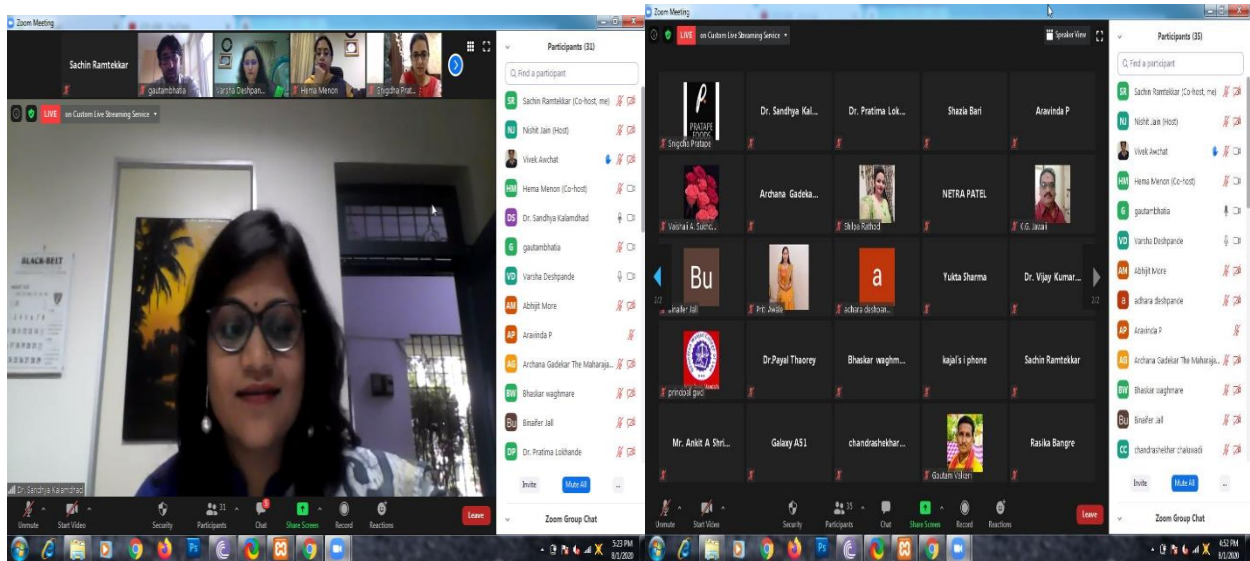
Zoom Meeting

Sachin Ramtekkar | gautambhatia | Varsha Deshpan... | Hema Menon | Snigdha Prat...

LIVE on Custom Live Streaming Service

BLACK-BELT

Dr. Sandhya Kalamdhad

Participants (31)

Find a participant

SR Sachin Ramtekkar (Co-host, me)
NJ Nishit Jain (Host)
Vivek Awchat
HM Hema Menon (Co-host)
DS Dr. Sandhya Kalamdhad
G gautambhatia
VD Varsha Deshpande
AM Abhijit More
AP Aravinda P
AG Archana Gadekar The Maharaja...
BW Bhaskar waghmare
Bu Binaifer Jall
DP Dr. Pratima Lokhande

Invite | Mute All | ...

Unmute | Start Video | Security | Participants 31 | Chat | Share Screen | Record | Reactions | Leave

Zoom Group Chat

5:23 PM 8/1/2020

Zoom Meeting

LIVE on Custom Live Streaming Service

Speaker View

Snigdha Pratape | Dr. Sandhya Kal... | Dr. Pratima Lok... | Shazia Bari | Aravinda P
Vaishali A. Sukho... | Archana Gadeka... | Shilpa Rathod | NETRA PATEL | K.G. Jaiswal
Binaifer Jall | Prit Jwale | achara deshpan... | Yukta Sharma | Dr. Vijay Kumar...
principal gwd | Dr.Payal Thaorey | Bhaskar waghm... | kajal's i phone | Sachin Ramtekkar
Mr. Ankit A Shri... | Galaxy A51 | chandrashekhar... | Gautam Valiani | Rasika Bangre

PRATAPE FOODS

Bu

a

2/2

Participants (35)

Find a participant

SR Sachin Ramtekkar (Co-host, me)
NJ Nishit Jain (Host)
Vivek Awchat
HM Hema Menon (Co-host)
G gautambhatia
VD Varsha Deshpande
AM Abhijit More
a adhara deshpande
AP Aravinda P
AG Archana Gadekar The Maharaja...
BW Bhaskar waghmare
Bu Binaifer Jall
CC chandrashekhar chalawadi

Invite | Mute All | ...

Unmute | Start Video | Security | Participants 35 | Chat | Share Screen | Record | Reactions | Leave

Zoom Group Chat

6:52 PM 8/1/2020